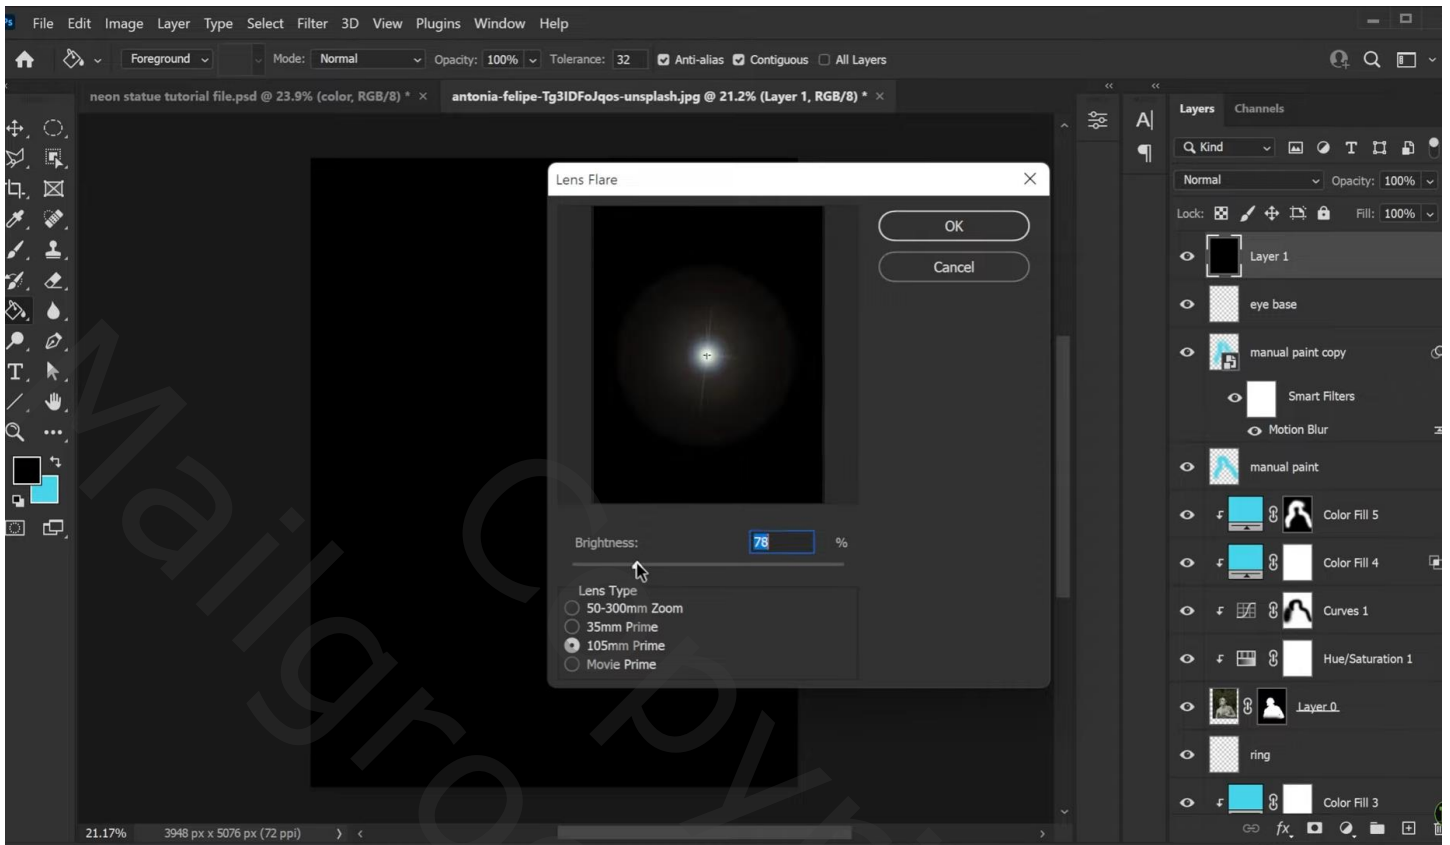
File Edit Image Layer Type Select Filter 3D View Plugins Window Help

Foreground Mode: Normal Opacity: 100% Tolerance: 32 Anti-alias Contiguous All Layers

neon statue tutorial file.psd @ 23.9% (color, RGB/8) * ×   antonia-felipe-Tg3lDFoJqos-unsplash.jpg @ 21.2% (Layer 1, RGB/8) * ×

Lens Flare

OK
Cancel

Brightness: 78 %

Lens Type
50-300mm Zoom
35mm Prime
105mm Prime
Movie Prime

Layers Channels
Kind
Normal Opacity: 100%
Lock: Fill: 100%
Layer 1
eye base
manual paint copy
Smart Filters
Motion Blur
manual paint
Color Fill 5
Color Fill 4
Curves 1
Hue/Saturation 1
Layer 0
ring
Color Fill 3

21.17% 3948 px x 5076 px (72 ppi)

Mailgro Copyr